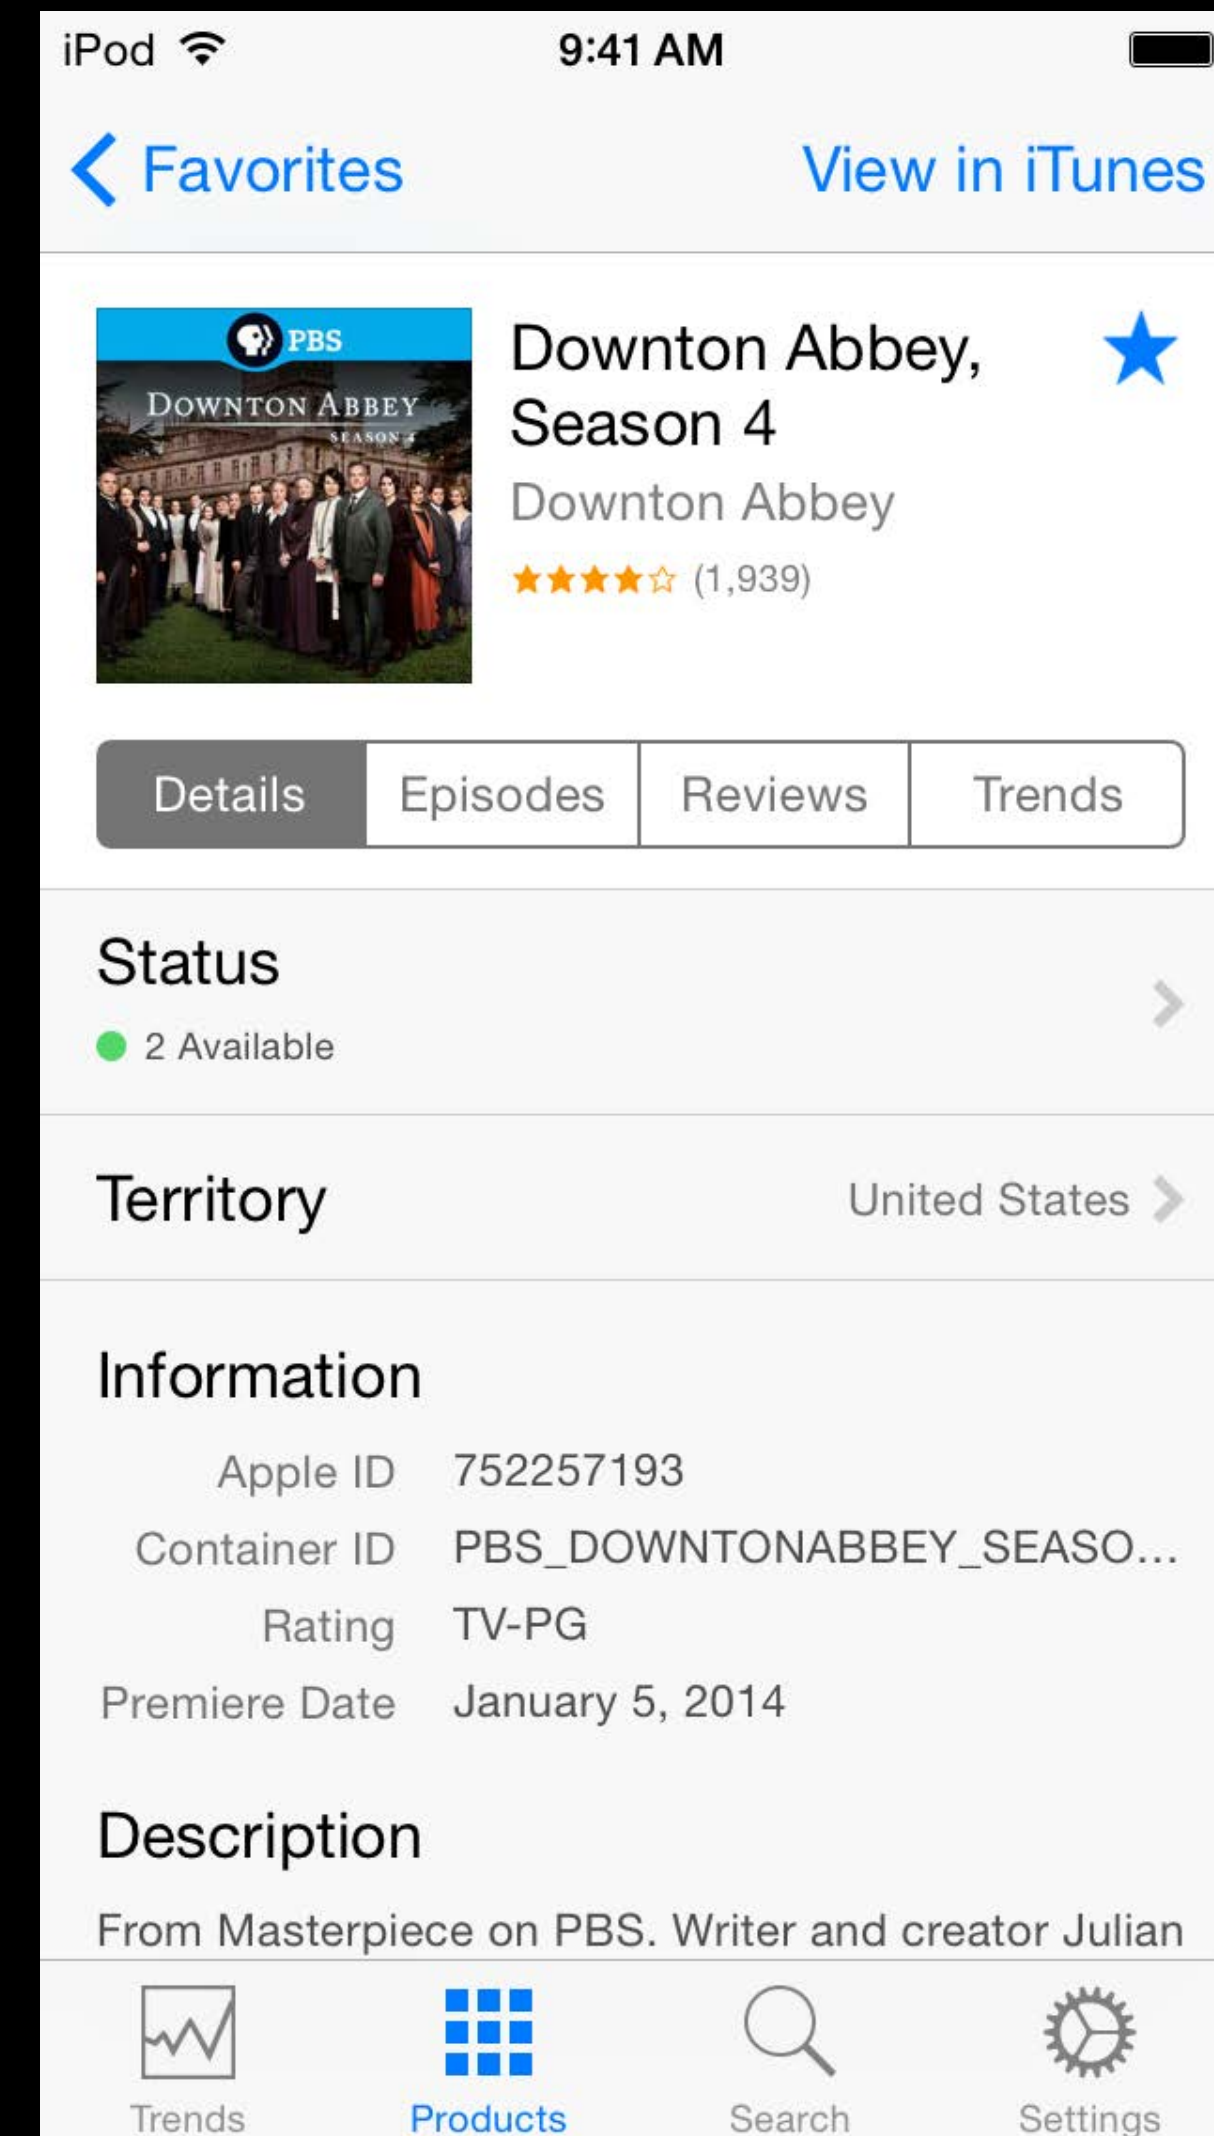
iPod 9:41 AM

Favorites View in iTunes

PBS
DOWNTON ABBEY
SEASON 4

Downton Abbey, Season 4
Downton Abbey
★★★★☆ (1,939)

Details | Episodes | Reviews | Trends

Status
2 Available

Territory United States

Information
Apple ID 752257193
Container ID PBS_DOWNTONABBEY_SEASO...
Rating TV-PG
Premiere Date January 5, 2014

Description
From Masterpiece on PBS. Writer and creator Julian

Trends Products Search Settings